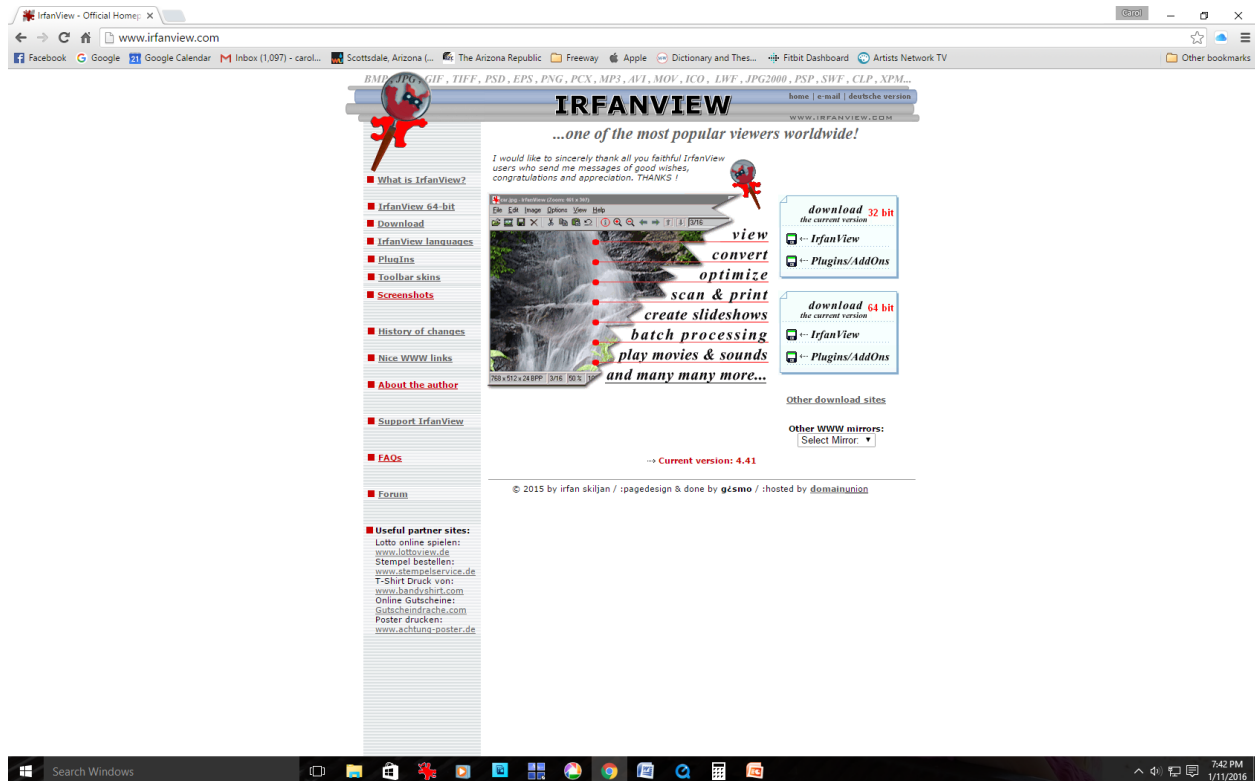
IrfanView - Official Homep ×

Carol

www.irfanview.com

Facebook Google Google Calendar Inbox (1,097) - carol... Scottsdale, Arizona (... The Arizona Republic Freeway Apple Dictionary and Thes... Fitbit Dashboard Artists Network TV Other bookmarks

BMP, JPG, GIF, TIFF, PSD, EPS, PNG, PCX, MP3, AVI, MOV, ICO, LWF, JPG2000, PSP, SWF, CLP, XPM...

IRFANVIEW

home | e-mail | deutsche version

WWW.IRFANVIEW.COM

...one of the most popular viewers worldwide!

I would like to sincerely thank all you faithful IrfanView users who send me messages of good wishes, congratulations and appreciation. THANKS !

What is IrfanView?

IrfanView 64-bit
Download
IrfanView languages
PlugIns
Toolbar skins
Screenshots

History of changes

Nice WWW links

About the author

Support IrfanView

FAQs

Forum

Useful partner sites:
Lotto online spielen:
www.lottoview.de
Stempel bestellen:
www.stempelservice.de
T-Shirt Druck von:
www.bandyshirt.com
Online Gutscheine:
Gutscheindrache.com
Poster drucken:
www.achtung-poster.de

File Edit Image Options View Help

3/16

768 x 512 x 24 BPP 3/16 50 %

view
convert
optimize
scan & print
create slideshows
batch processing
play movies & sounds
and many many more...

download the current version 32 bit
← IrfanView
← Plugins/AddOns

download the current version 64 bit
← IrfanView
← Plugins/AddOns

Other download sites

Other WWW mirrors:
Select Mirror:

→ Current version: 4.41

© 2015 by irfan skiljan / :pagedesign & done by gesmo / :hosted by domainunion

Search Windows

7:42 PM
1/11/2016